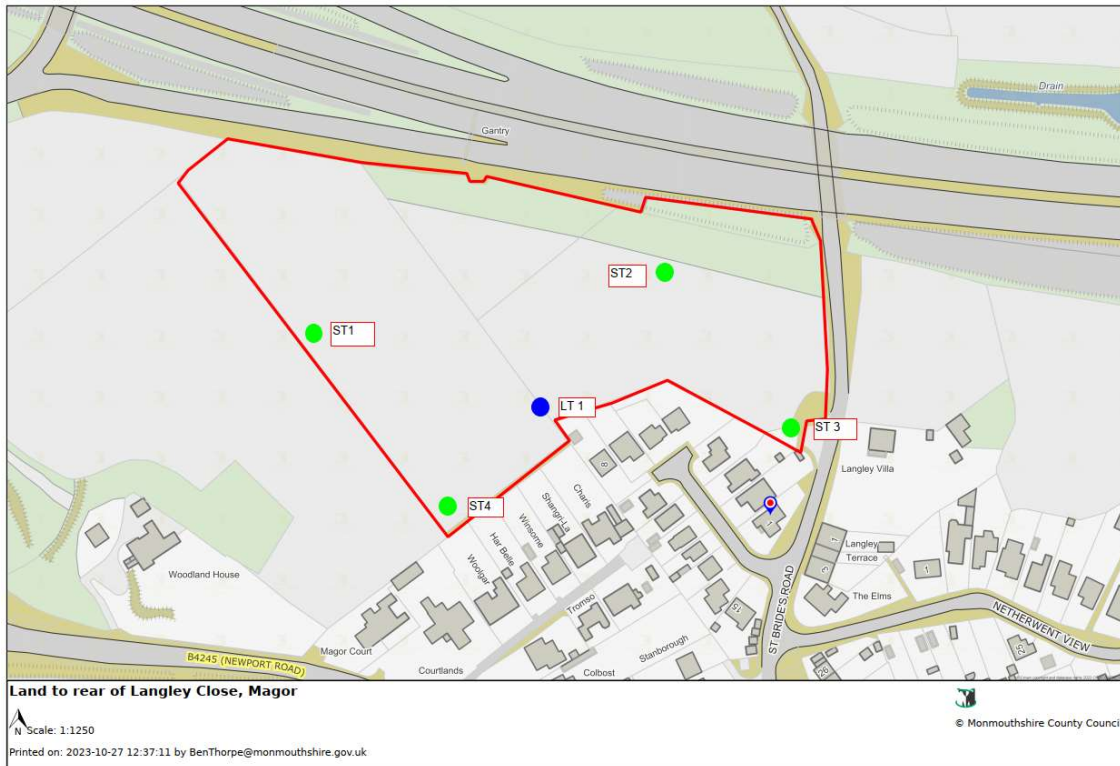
Drain
Gantry
ST2
ST1
LT 1
ST 3
ST4
Langley Villa
8
Charis
Shangri-La
Winsome
Har Belle
Woolgar
Langley Terrace
1
3
1
Woodland House
Tromso
ST BRIDE'S ROAD
The Elms
NETHERWENT VIEW
13
B4245 (NEWPORT ROAD)
Magor Court
Stanborough
Courtlands
Colbost
25
Land to rear of Langley Close, Magor
N Scale: 1:1250
Printed on: 2023-10-27 12:37:11 by BenThorpe@monmouthshire.gov.uk
© Monmouthshire County Counci